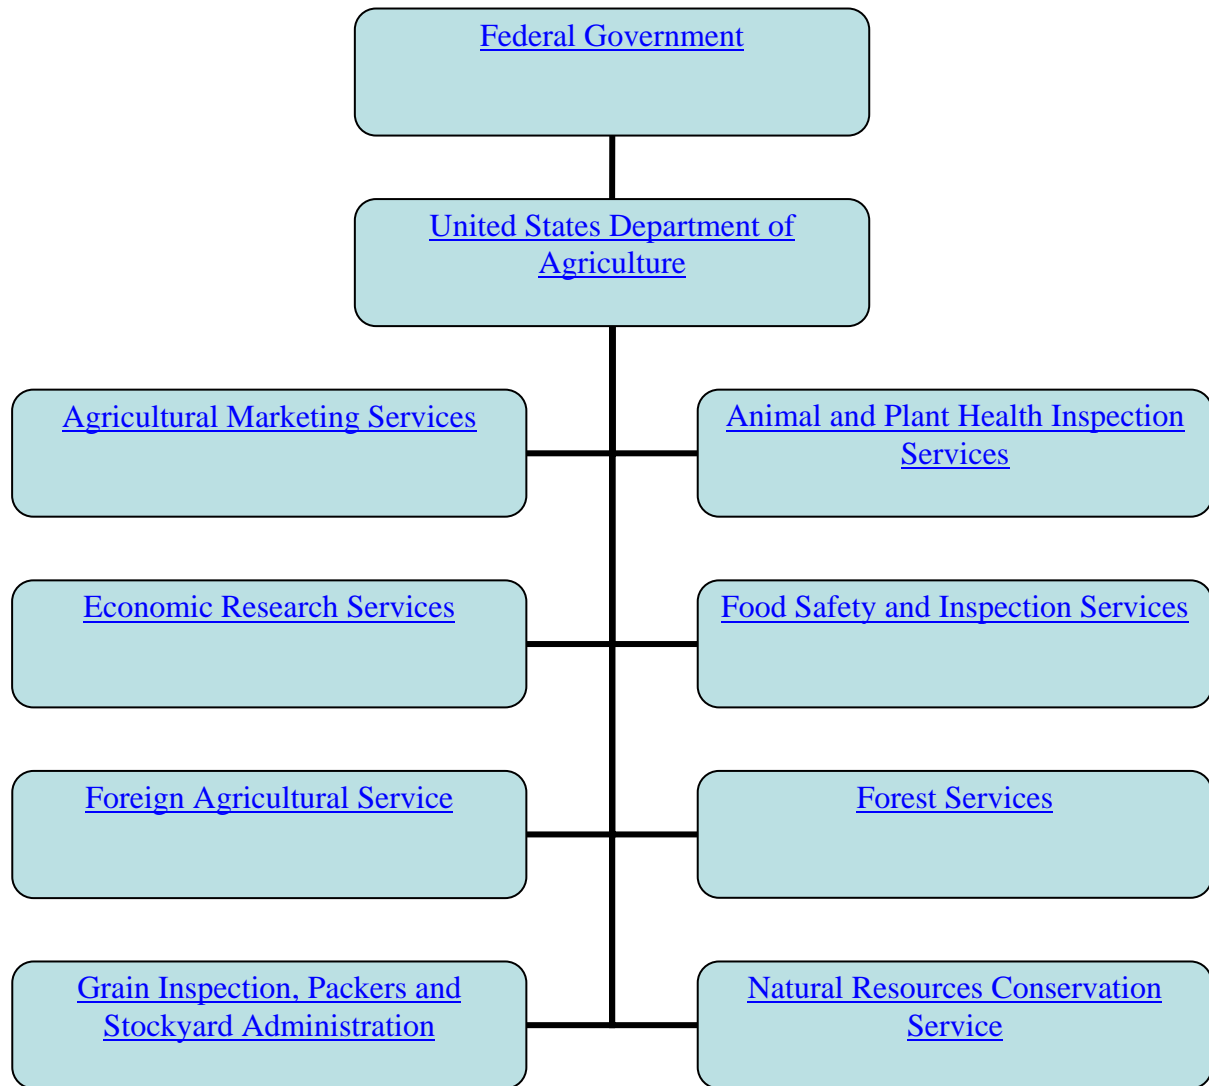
Federal Government

United States Department of Agriculture

Agricultural Marketing Services

Animal and Plant Health Inspection Services

Economic Research Services

Food Safety and Inspection Services

Foreign Agricultural Service

Forest Services

Grain Inspection, Packers and Stockyard Administration

Natural Resources Conservation Service